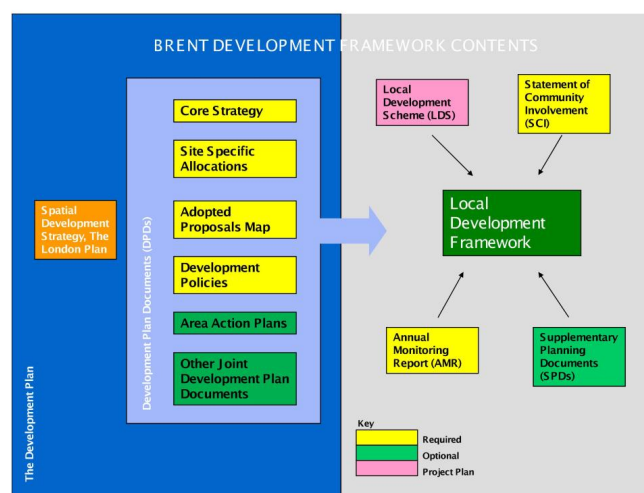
BRENT DEVELOPMENT FRAMEWORK CONTENTS

Spatial Development Strategy, The London Plan

Development Plan Documents (DPDs)

Core Strategy

Site Specific Allocations

Adopted Proposals Map

Development Policies

Area Action Plans

Other Joint Development Plan Documents

The Development Plan

Local Development Scheme (LDS)

Statement of Community Involvement (SCI)

Local Development Framework

Annual Monitoring Report (AMR)

Supplementary Planning Documents (SPDs)

Key

Required

Optional

Project Plan